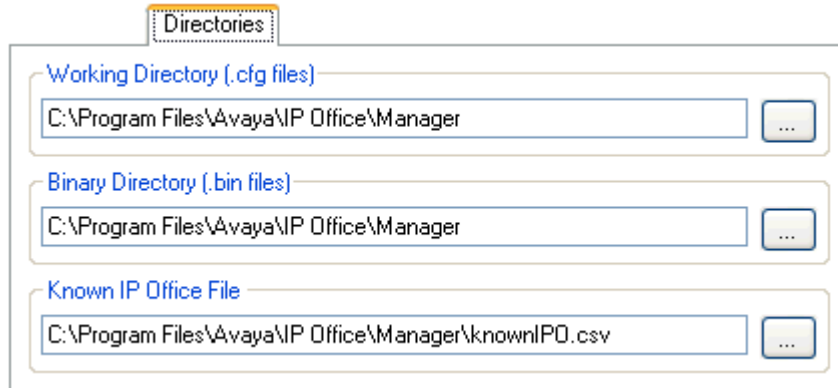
Directories

Working Directory (.cfg files)

C:\Program Files\Avaya\IP Office\Manager

...

Binary Directory (.bin files)

C:\Program Files\Avaya\IP Office\Manager

...

Known IP Office File

C:\Program Files\Avaya\IP Office\Manager\knownIPO.csv

...